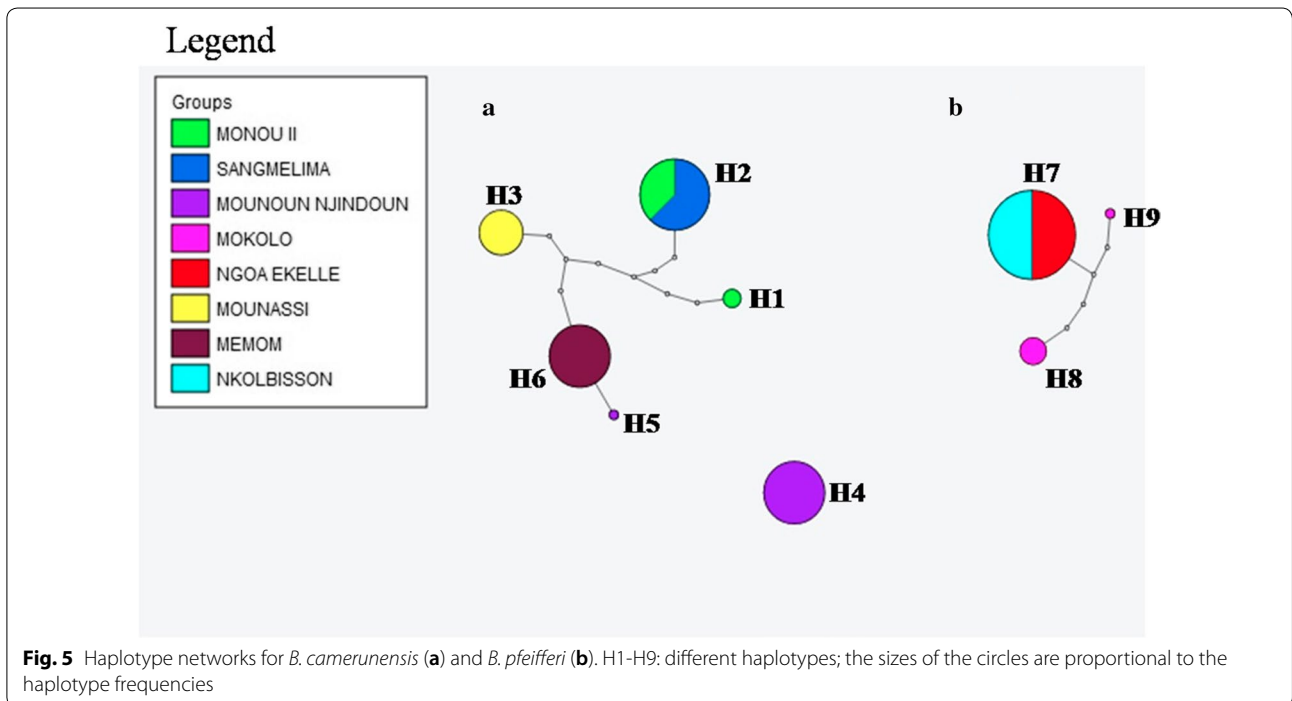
Legend

Groups
MONOU II
SANGMELIMA
MOUNOUN NJINDOUN
MOKOLO
NGOA EKELLE
MOUNASSI
MEMOM
NKOLBISSON

a

H3
H2
H1
H6
H5
H4

b

H7
H9
H8

**Fig. 5** Haplotype networks for *B. camerunensis* (**a**) and *B. pfeifferi* (**b**). H1-H9: different haplotypes; the sizes of the circles are proportional to the haplotype frequencies